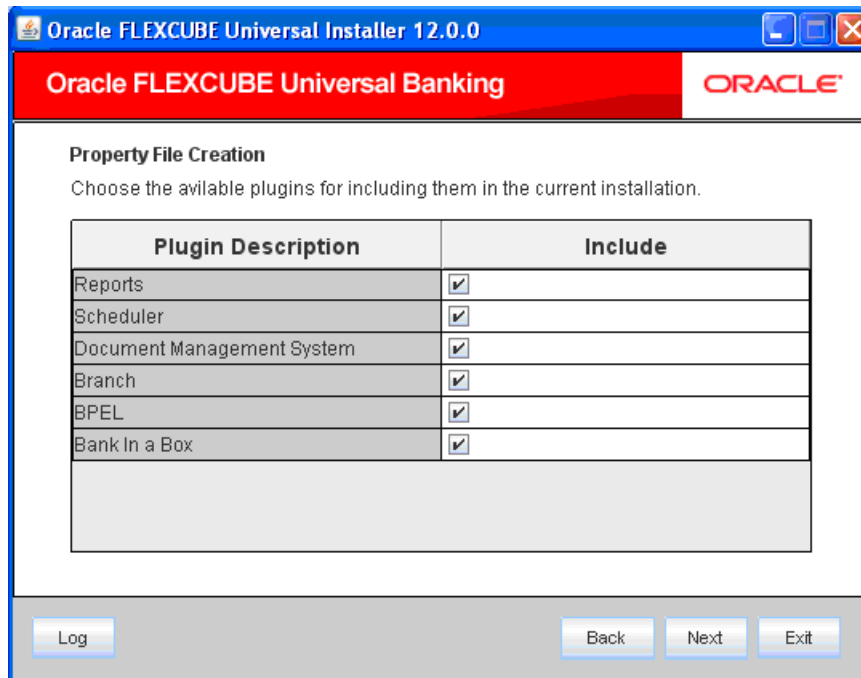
Oracle FLEXCUBE Universal Installer 12.0.0

Oracle FLEXCUBE Universal Banking

ORACLE

Property File Creation

Choose the avilable plugins for including them in the current installation.

| Plugin Description | Include |
|---|---|
| Reports | ✔ |
| Scheduler | ✔ |
| Document Management System | ✔ |
| Branch | ✔ |
| BPEL | ✔ |
| Bank In a Box | ✔ |

Log

Back Next Exit